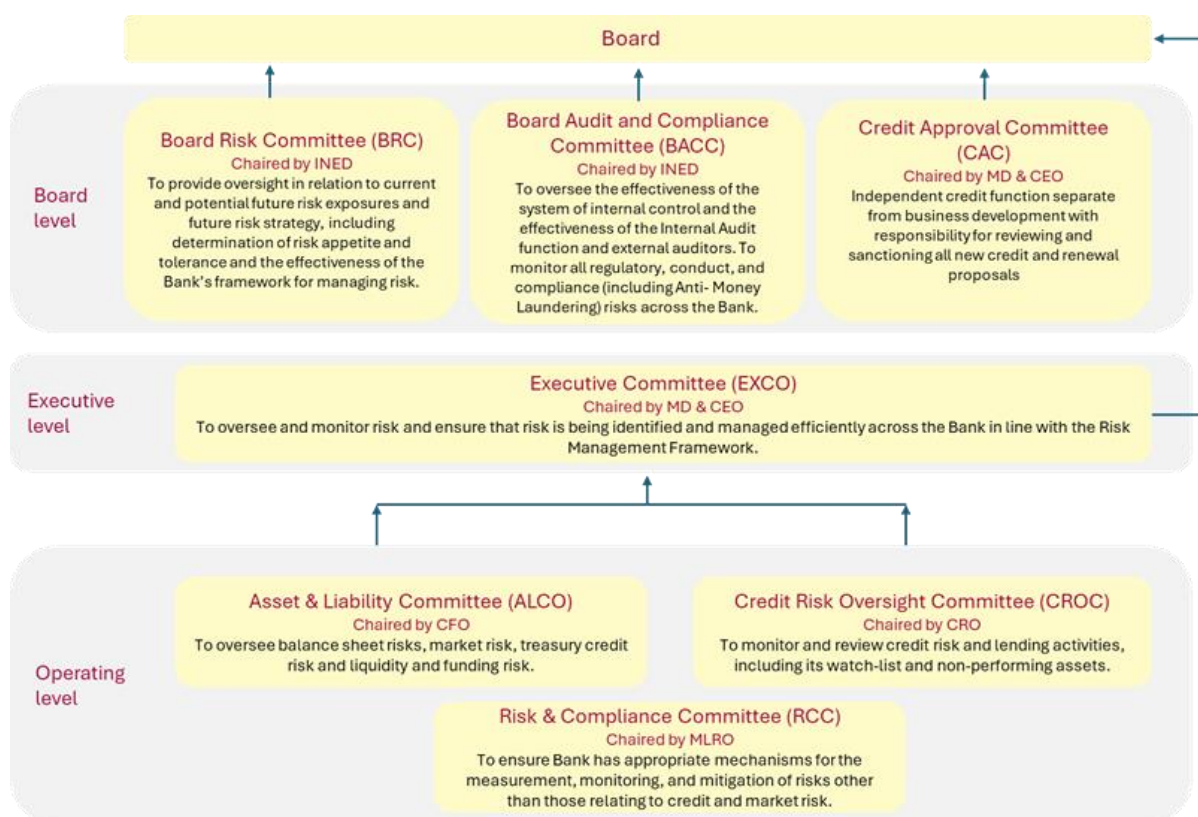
Board

Board level

Board Risk Committee (BRC)
Chaired by INED
To provide oversight in relation to current and potential future risk exposures and future risk strategy, including determination of risk appetite and tolerance and the effectiveness of the Bank's framework for managing risk.

Board Audit and Compliance Committee (BACC)
Chaired by INED
To oversee the effectiveness of the system of internal control and the effectiveness of the Internal Audit function and external auditors. To monitor all regulatory, conduct, and compliance (including Anti- Money Laundering) risks across the Bank.

Credit Approval Committee (CAC)
Chaired by MD & CEO
Independent credit function separate from business development with responsibility for reviewing and sanctioning all new credit and renewal proposals

Executive level

Executive Committee (EXCO)
Chaired by MD & CEO
To oversee and monitor risk and ensure that risk is being identified and managed efficiently across the Bank in line with the Risk Management Framework.

Operating level

Asset & Liability Committee (ALCO)
Chaired by CFO
To oversee balance sheet risks, market risk, treasury credit risk and liquidity and funding risk.

Credit Risk Oversight Committee (CROC)
Chaired by CRO
To monitor and review credit risk and lending activities, including its watch-list and non-performing assets.

Risk & Compliance Committee (RCC)
Chaired by MLRO
To ensure Bank has appropriate mechanisms for the measurement, monitoring, and mitigation of risks other than those relating to credit and market risk.